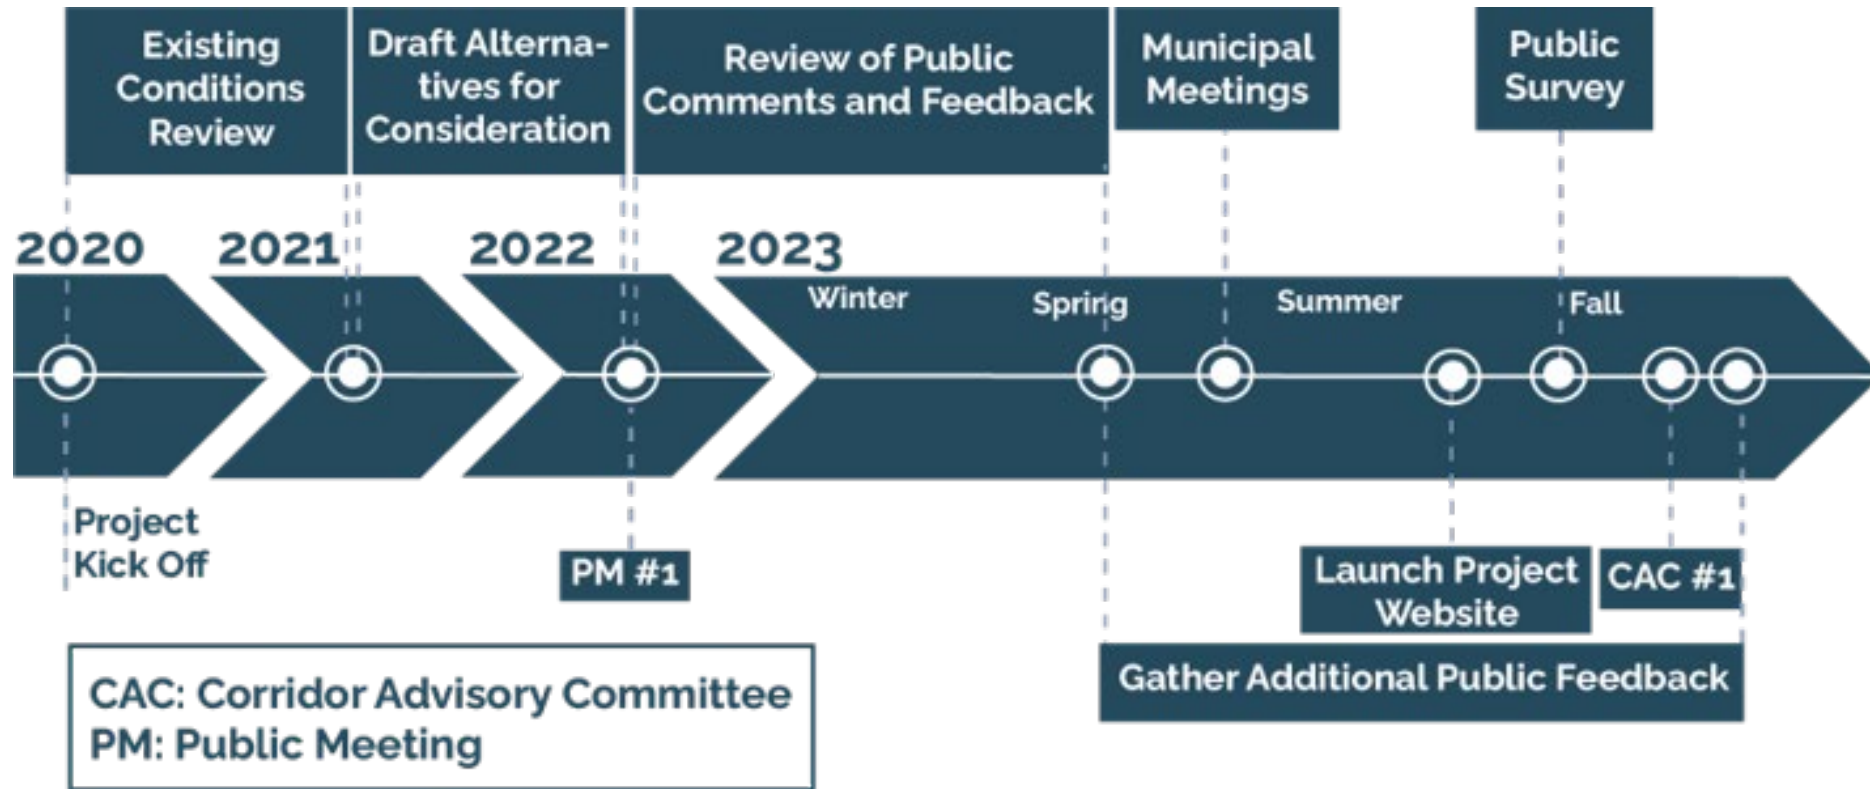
Existing Conditions Review

Draft Alternatives for Consideration

Review of Public Comments and Feedback

Municipal Meetings

Public Survey

2020

2021

2022

2023

Winter

Spring

Summer

Fall

Project Kick Off

PM #1

Launch Project Website

CAC #1

Gather Additional Public Feedback

CAC: Corridor Advisory Committee
PM: Public Meeting